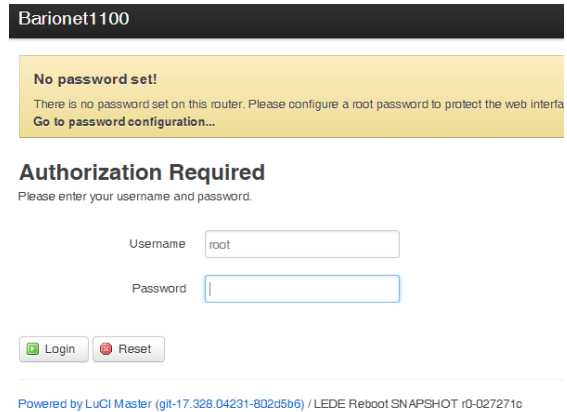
Barionet1100

No password set!

There is no password set on this router. Please configure a root password to protect the web interfa

Go to password configuration...

Authorization Required

Please enter your username and password.

Username root

Password

Login Reset

Powered by LuCI Master (git-17.328.04231-802d5b6) / LEDE Reboot SNAPSHOT r0-027271c